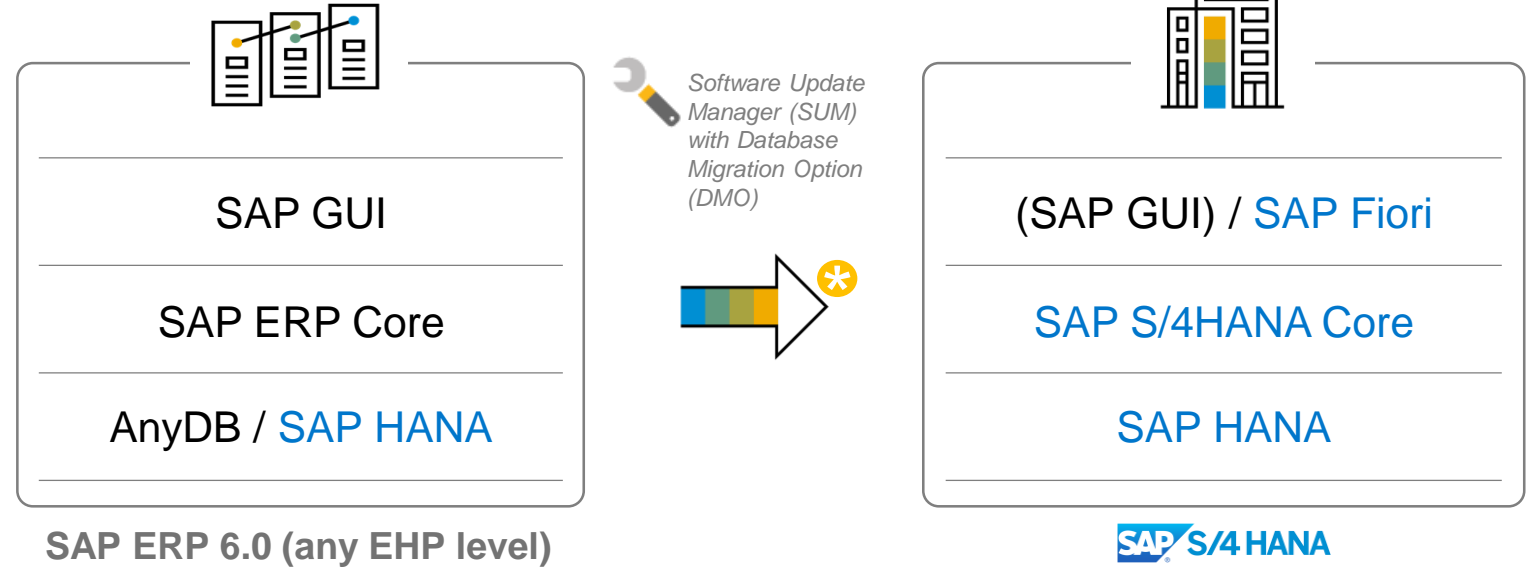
SAP GUI

SAP ERP Core

AnyDB / SAP HANA

SAP ERP 6.0 (any EHP level)

Software Update Manager (SUM) with Database Migration Option (DMO)

(SAP GUI) / SAP Fiori

SAP S/4HANA Core

SAP HANA

SAP S/4HANA